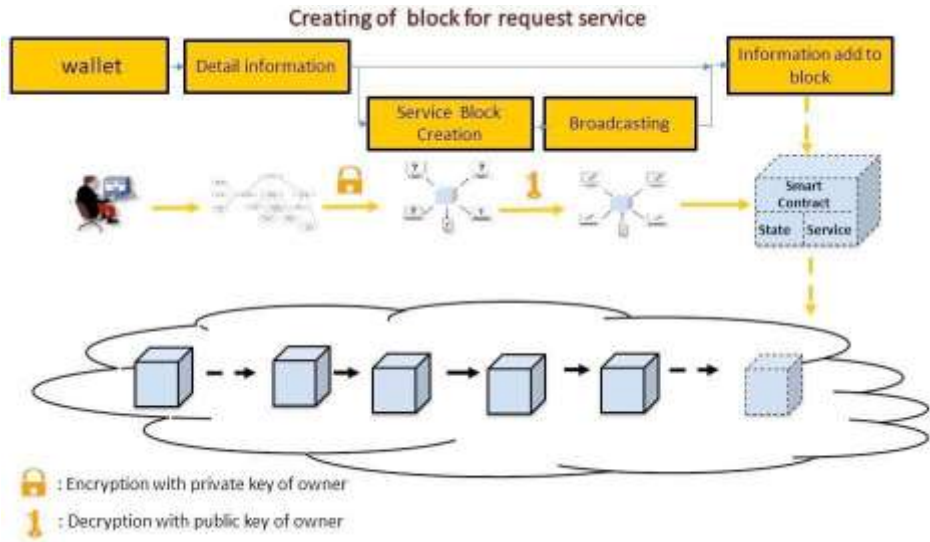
Creating of block for request service

wallet

Detail information

Information add to block

Service Block Creation

Broadcasting

Smart Contract

State

Service

: Encryption with private key of owner

: Decryption with public key of owner